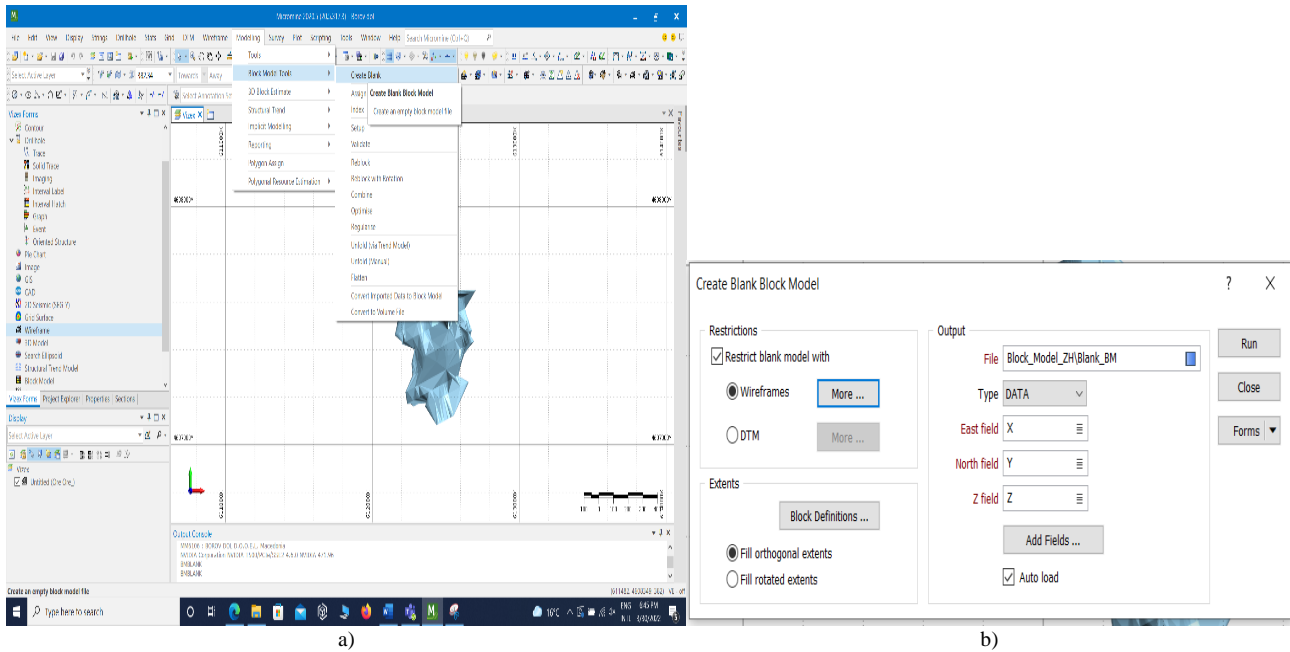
File Edit View Display Design Drillholes Grid Wireframe Modelling Survey Plot Scripting Tools Window Help

Tools
Block Model Tools
3D Block Estimator
Structural Trend
Implicit Modelling
Reporting
Polygon Assign
Polygonal Resource Estimation

Create Blank
Create Blank Block Model
Create an empty block model file
Setup
Validate
Reblock
Reblock with Rotation
Combine
Optimise
Regularise
Unfold (Via Trend Model)
Unfold (Manual)
Flatten
Convert Imported Data to Block Model
Convert to Volume File

Vizex Forms
Contour
Drillhole
Trace
Solid Trace
Imaging
Interval Label
Interval Hatch
Graph
Event
Oriented Structure
Pie Chart
Image
GIS
CAD
2D Seismic
Grid Surface
Wireframe
3D Model
Search Ellipsoid
Structural Trend Model
Block Model

Vizex Forms Project Explorer Properties Sections

Display
Select Active Layer
Vizex
Untitled

Output Console

Create an empty block model file

Type here to search

a)

Create Blank Block Model
?
X

Restrictions
Restrict blank model with
Wireframes
More ...
DTM
More ...

Output
File Block_Model_ZH\Blank_BM
Type DATA
East field X
North field Y
Z field Z
Add Fields ...
Auto load

Extents
Block Definitions ...
Fill orthogonal extents
Fill rotated extents

Run
Close
Forms

b)